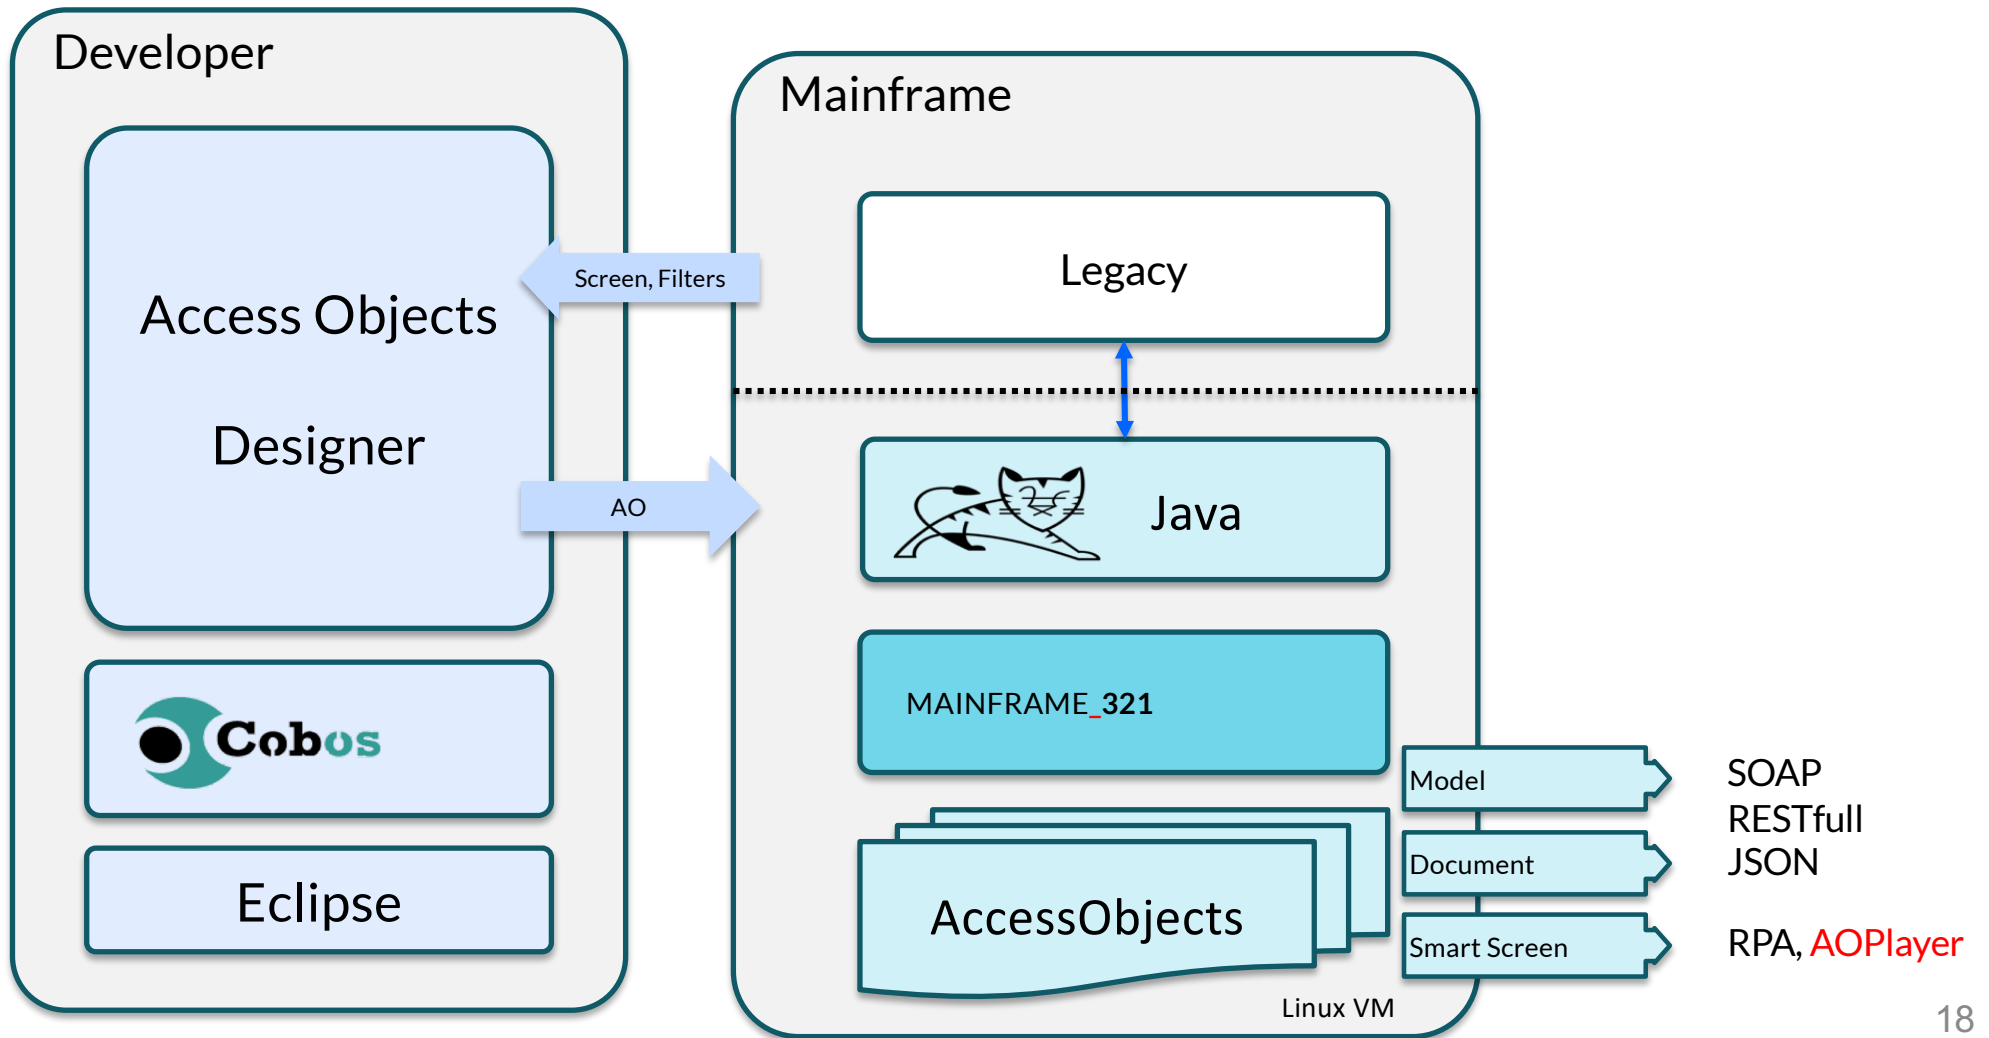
Developer

Access Objects

Designer

Cobos

Eclipse

Screen, Filters

AO

Mainframe

Legacy

Java

MAINFRAME_321

AccessObjects

Linux VM

Model

Document

Smart Screen

SOAP
RESTfull
JSON

RPA, AOPlayer

18